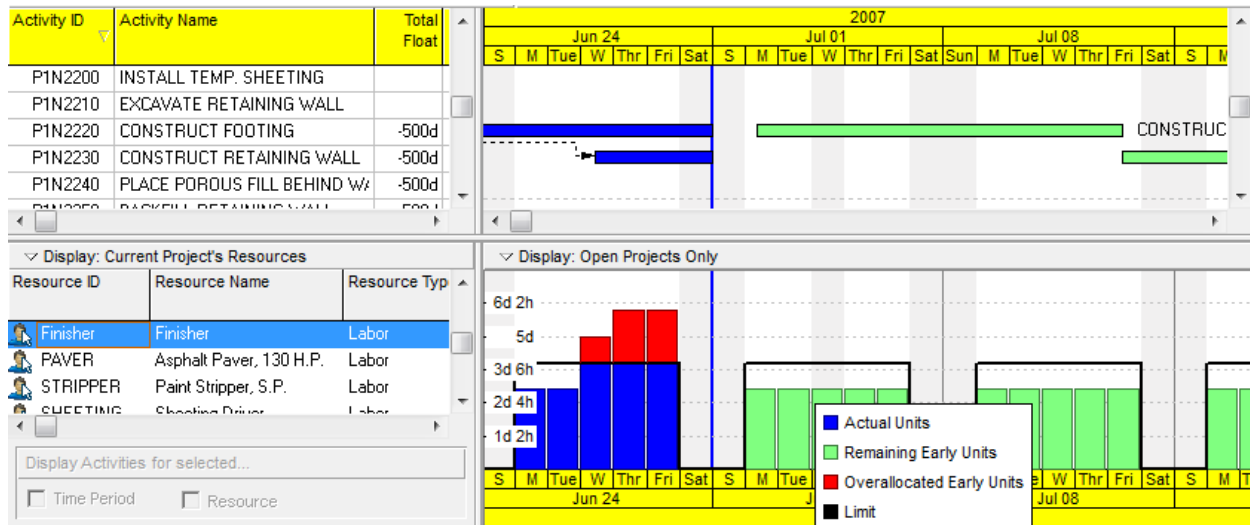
| Activity ID | Activity Name | Total Float |
|---|---|---|
| P1N2200 | INSTALL TEMP. SHEETING | |
| P1N2210 | EXCAVATE RETAINING WALL | |
| P1N2220 | CONSTRUCT FOOTING | -500d |
| P1N2230 | CONSTRUCT RETAINING WALL | -500d |
| P1N2240 | PLACE POROUS FILL BEHIND W/ | -500d |
| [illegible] | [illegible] | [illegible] |

2007
Jun 24 Jul 01 Jul 08
S M Tue W Thr Fri Sat S M Tue W Thr Fri Sat Sun M Tue W Thr Fri Sat S M

CONSTRUC

Display: Current Project's Resources

| Resource ID | Resource Name | Resource Type |
|---|---|---|
| Finisher | Finisher | Labor |
| PAVER | Asphalt Paver, 130 H.P. | Labor |
| STRIPPER | Paint Stripper, S.P. | Labor |
| SHEETING | Sheeting Driver | Labor |

Display Activities for selected...
Time Period Resource

Display: Open Projects Only

6d 2h
5d
3d 6h
2d 4h
1d 2h

Actual Units
Remaining Early Units
Overallocated Early Units
Limit

S M Tue W Thr Fri Sat S M Tue W Thr Fri Sat S M T
Jun 24 J Jul 08